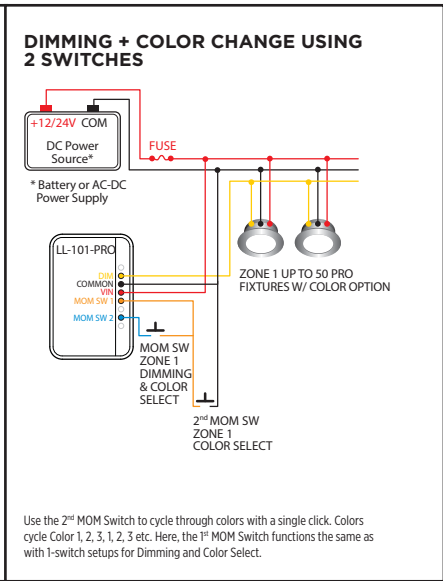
DIMMING + COLOR CHANGE USING 2 SWITCHES

+12/24V COM

DC Power Source*

FUSE

* Battery or AC-DC Power Supply

LL-101-PRO

DIM
COMMON
VIN
MOM SW 1
MOM SW 2

ZONE 1 UP TO 50 PRO FIXTURES W/ COLOR OPTION

MOM SW ZONE 1 DIMMING & COLOR SELECT

2$^{nd}$ MOM SW ZONE 1 COLOR SELECT

Use the 2$^{nd}$ MOM Switch to cycle through colors with a single click. Colors cycle Color 1, 2, 3, 1, 2, 3 etc. Here, the 1$^{st}$ MOM Switch functions the same as with 1-switch setups for Dimming and Color Select.